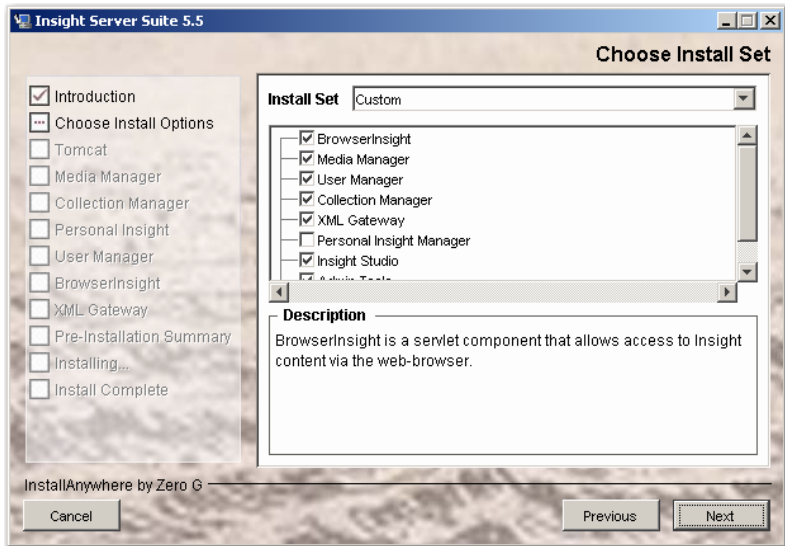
Insight Server Suite 5.5

Choose Install Set

Introduction
Choose Install Options
Tomcat
Media Manager
Collection Manager
Personal Insight
User Manager
BrowserInsight
XML Gateway
Pre-Installation Summary
Installing...
Install Complete

Install Set Custom

BrowserInsight
Media Manager
User Manager
Collection Manager
XML Gateway
Personal Insight Manager
Insight Studio
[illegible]

Description
BrowserInsight is a servlet component that allows access to Insight content via the web-browser.

InstallAnywhere by Zero G

Cancel

Previous

Next